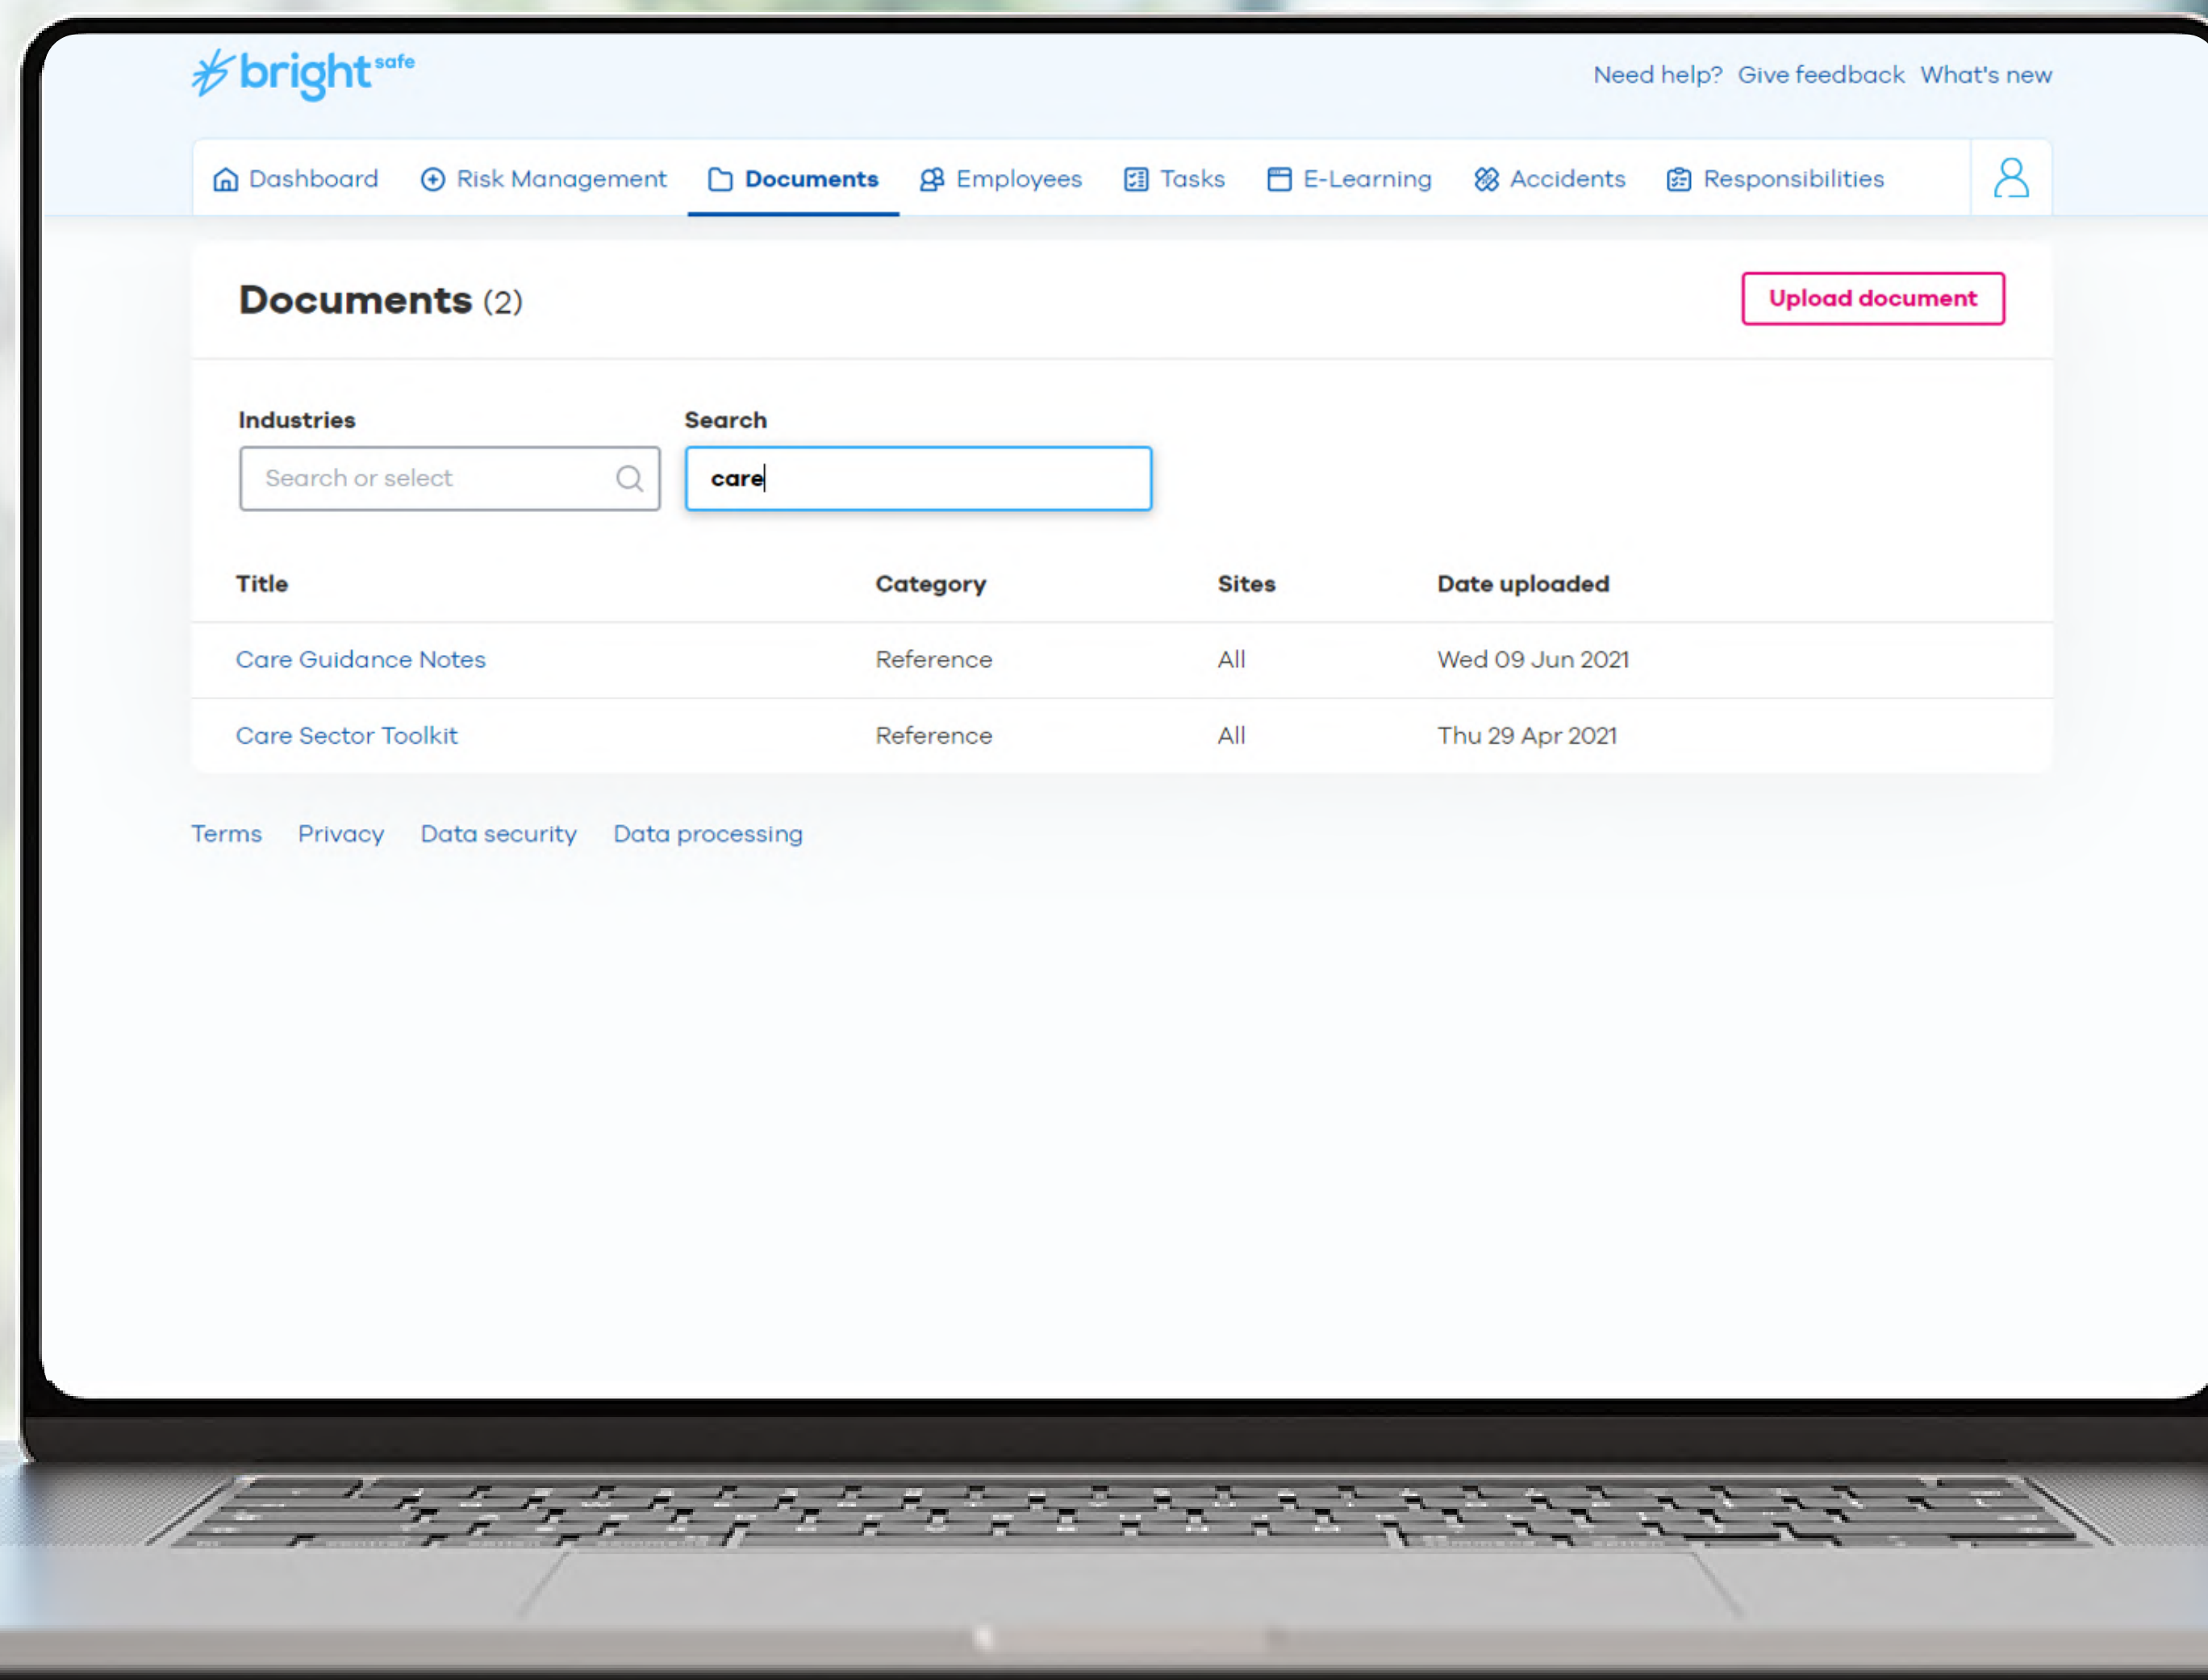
bright safe

Need help? Give feedback What's new

Dashboard Risk Management Documents Employees Tasks E-Learning Accidents Responsibilities

Documents (2)

Upload document

Industries

Search or select

Search

care

| Title | Category | Sites | Date uploaded |
|---|---|---|---|
| Care Guidance Notes | Reference | All | Wed 09 Jun 2021 |
| Care Sector Toolkit | Reference | All | Thu 29 Apr 2021 |

Terms Privacy Data security Data processing